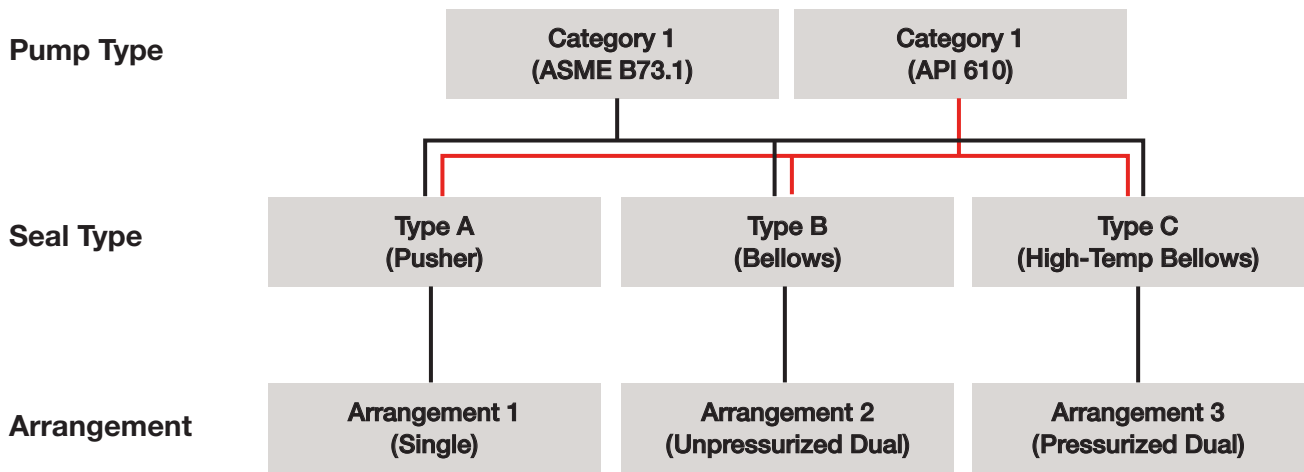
Pump Type

Category 1
(ASME B73.1)

Category 1
(API 610)

Seal Type

Type A
(Pusher)

Type B
(Bellows)

Type C
(High-Temp Bellows)

Arrangement

Arrangement 1
(Single)

Arrangement 2
(Unpressurized Dual)

Arrangement 3
(Pressurized Dual)